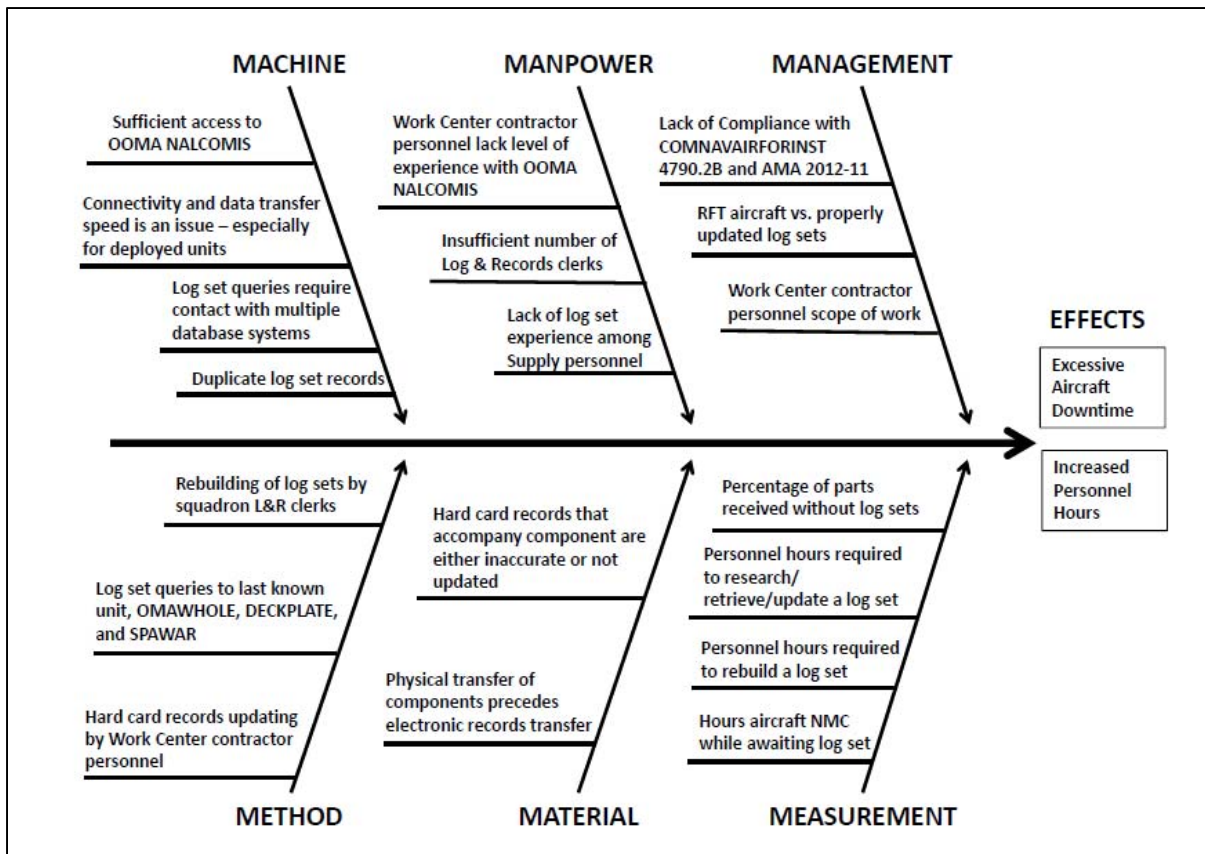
MACHINE

Sufficient access to OOMA NALCOMIS

Connectivity and data transfer speed is an issue – especially for deployed units

Log set queries require contact with multiple database systems

Duplicate log set records

MANPOWER

Work Center contractor personnel lack level of experience with OOMA NALCOMIS

Insufficient number of Log & Records clerks

Lack of log set experience among Supply personnel

MANAGEMENT

Lack of Compliance with COMNAVAIRFORINST 4790.2B and AMA 2012-11

RFT aircraft vs. properly updated log sets

Work Center contractor personnel scope of work

EFFECTS

Excessive Aircraft Downtime

Increased Personnel Hours

Rebuilding of log sets by squadron L&R clerks

Log set queries to last known unit, OMAWHOLE, DECKPLATE, and SPAWAR

Hard card records updating by Work Center contractor personnel

METHOD

Hard card records that accompany component are either inaccurate or not updated

Physical transfer of components precedes electronic records transfer

MATERIAL

Percentage of parts received without log sets

Personnel hours required to research/ retrieve/update a log set

Personnel hours required to rebuild a log set

Hours aircraft NMC while awaiting log set

MEASUREMENT